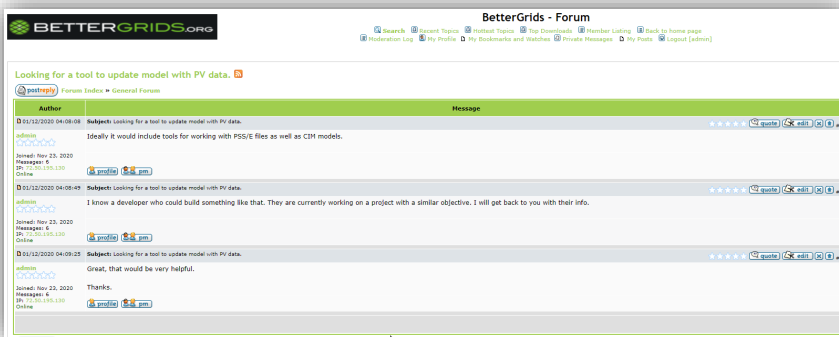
BETTERGRIDS.ORG

BetterGrids - Forum

Search Recent Topics Hottest Topics Top Downloads Member Listing Back to home page
Moderation Log My Profile My Bookmarks and Watches Private Messages My Posts Logout [admin]

Looking for a tool to update model with PV data.

postreply Forum Index » General Forum

| Author | Message |
|---|---|
| 01/12/2020 04:08:09 | Subject: Looking for a tool to update model with PV data. quote edit |
| admin Joined: Nov 23, 2020 Messages: 6 IP: 72.50.155.130 Online profile pm | Ideally it would include tools for working with PSS/E files as well as CIM models. |
| 01/12/2020 04:08:49 | Subject: Looking for a tool to update model with PV data. quote edit |
| admin Joined: Nov 23, 2020 Messages: 6 IP: 72.50.155.130 Online profile pm | I know a developer who could build something like that. They are currently working on a project with a similar objective. I will get back to you with their info. |
| 01/12/2020 04:09:25 | Subject: Looking for a tool to update model with PV data. quote edit |
| admin Joined: Nov 23, 2020 Messages: 6 IP: 72.50.155.130 Online profile pm | Great, that would be very helpful. Thanks. |